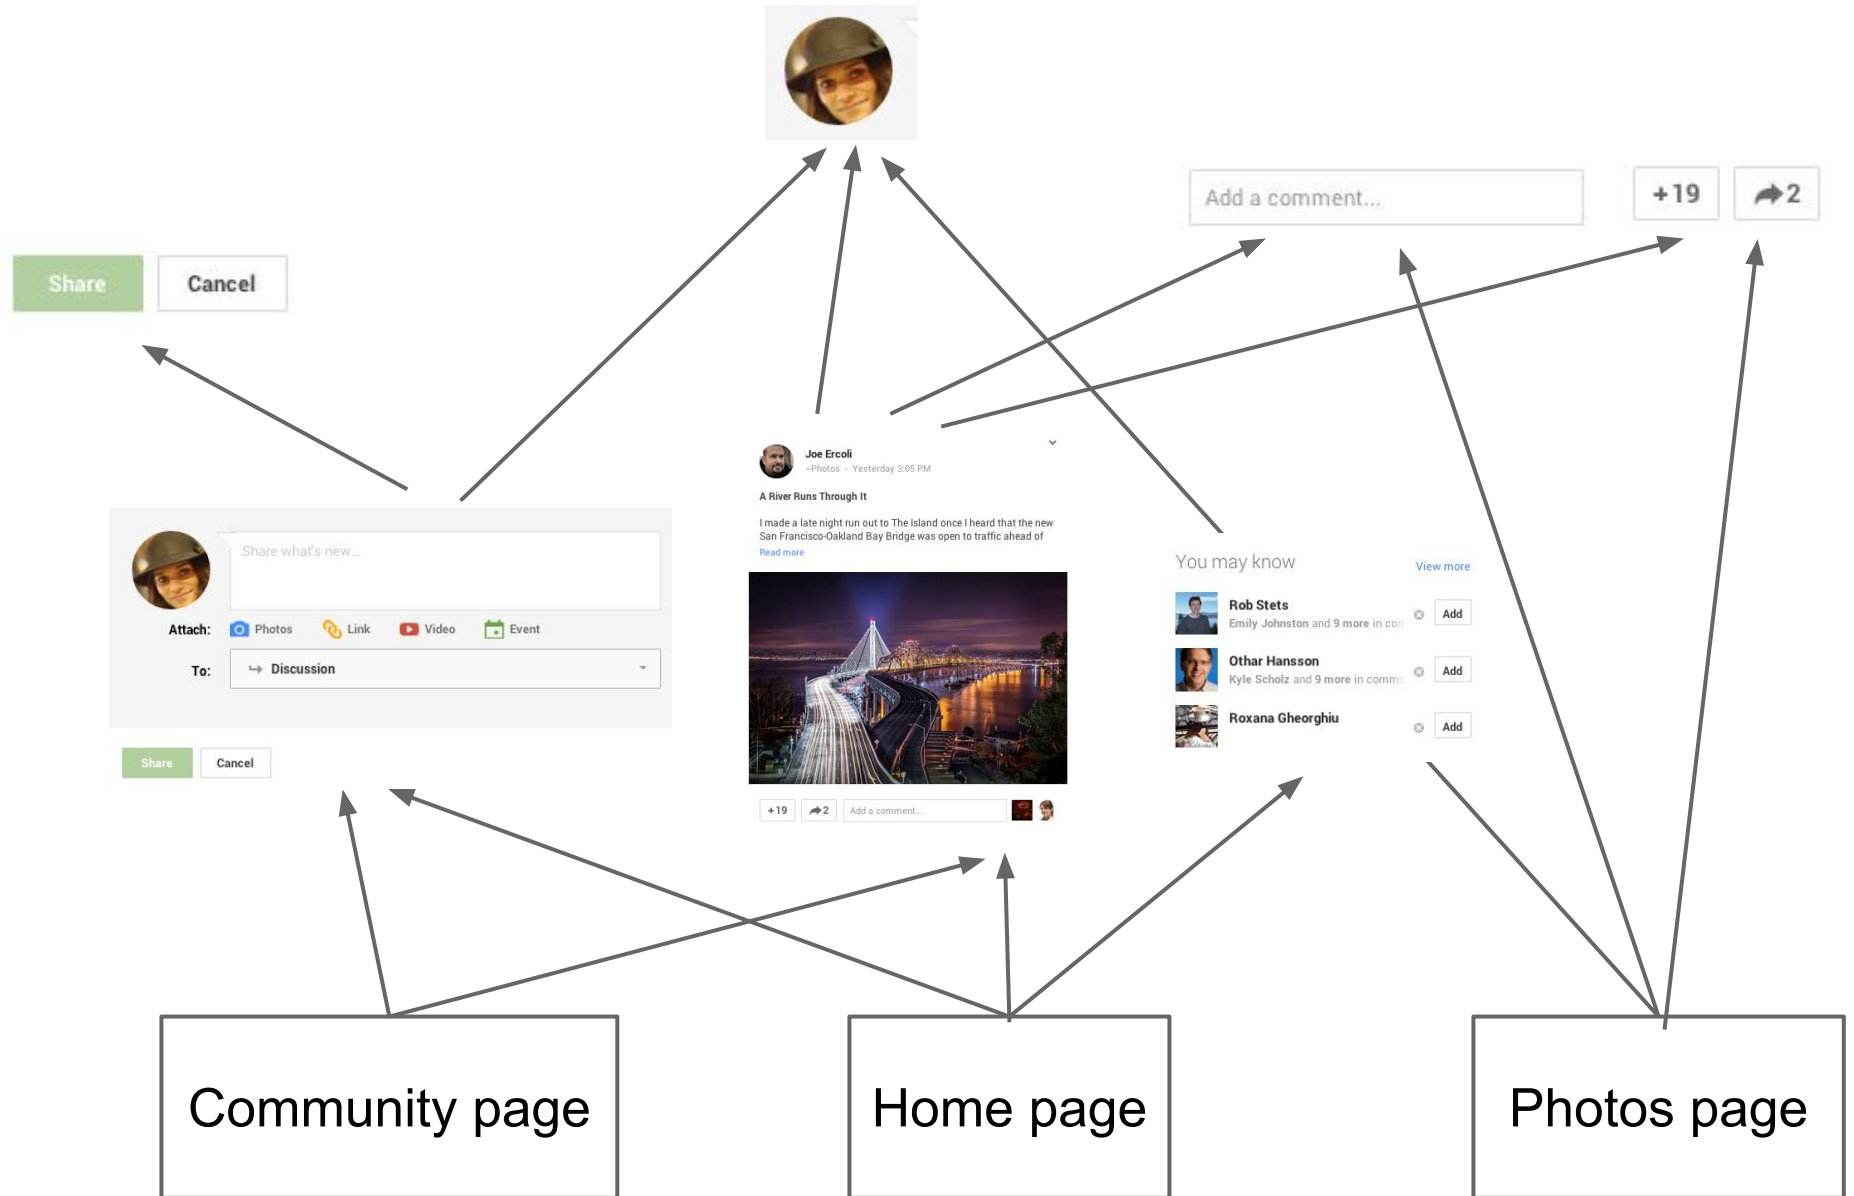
Add a comment...

+19

2

Share

Cancel

Joe Ercoli
~Photos · Yesterday 3:05 PM

A River Runs Through It

I made a late night run out to The Island once I heard that the new San Francisco-Oakland Bay Bridge was open to traffic ahead of
Read more

Share what's new...

Attach: Photos Link Video Event

To: Discussion

Share Cancel

You may know View more

Rob Stets
Emily Johnston and 9 more in com
Add

Othar Hansson
Kyle Scholz and 9 more in comm
Add

Roxana Gheorghiu
Add

+19 2 Add a comment...

Community page

Home page

Photos page